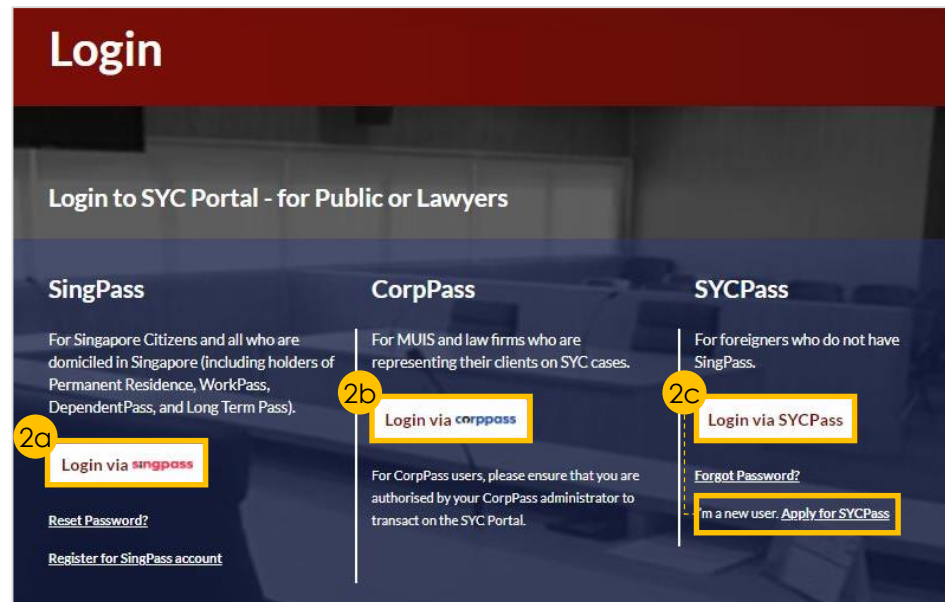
Login

Login to SYC Portal - for Public or Lawyers

SingPass

For Singapore Citizens and all who are domiciled in Singapore (including holders of Permanent Residence, WorkPass, DependentPass, and Long Term Pass).

2a

Login via singpass

Reset Password?

Register for SingPass account

CorpPass

For MUIS and law firms who are representing their clients on SYC cases.

2b

Login via corppass

For CorpPass users, please ensure that you are authorised by your CorpPass administrator to transact on the SYC Portal.

SYCPass

For foreigners who do not have SingPass.

2c

Login via SYCPass

Forgot Password?

I'm a new user. Apply for SYCPass